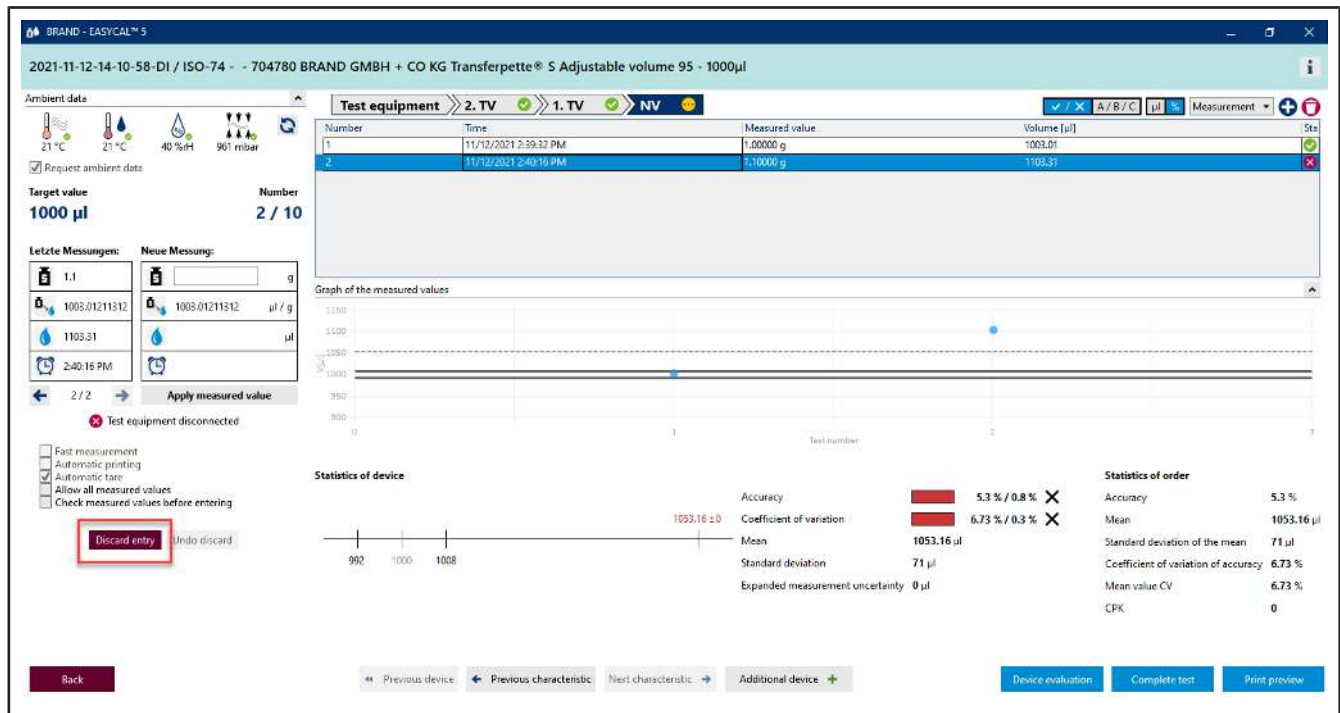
BRAND - EASYCAL™ 5

2021-11-12-14-10-58-DI / ISO-74 - - 704780 BRAND GMBH + CO KG Transferpette® S Adjustable volume 95 - 1000µl

Ambient data

21 °C 21 °C 40 %rH 961 mbar

Request ambient data

Target value
1000 µl

Number
2 / 10

Letzte Messungen:
Neue Messung:

1.1
g
1003.01211312
1003.01211312
µl / g
1103.31
µl
2:40:16 PM

2 / 2
Apply measured value

Test equipment disconnected

Fast measurement
Automatic printing
Automatic tare
Allow all measured values
Check measured values before entering

Discard entry
Undo discard

Test equipment
2. TV
1. TV
NV

A / B / C
µl
%
Measurement

| Number | Time | Measured value | Volume [µl] | Sta |
|---|---|---|---|---|
| 1 | 11/12/2021 2:39:32 PM | 1.00000 g | 1003.01 | |
| 2 | 11/12/2021 2:40:16 PM | 1.10000 g | 1103.31 | |

Graph of the measured values

1150
1100
1050
1000
950
900
0
1
2
3
Test number

Statistics of device

1053.16 ±0
992 1000 1008

| | | |
|---|---|---|
| Accuracy | | 5.3 % / 0.8 % |
| Coefficient of variation | | 6.73 % / 0.3 % |
| Mean | 1053.16 µl | |
| Standard deviation | 71 µl | |
| Expanded measurement uncertainty | 0 µl | |

Statistics of order

| | |
|---|---|
| Accuracy | 5.3 % |
| Mean | 1053.16 µl |
| Standard deviation of the mean | 71 µl |
| Coefficient of variation of accuracy | 6.73 % |
| Mean value CV | 6.73 % |
| CPK | 0 |

Back
Previous device
Previous characteristic
Next characteristic
Additional device
Device evaluation
Complete test
Print preview